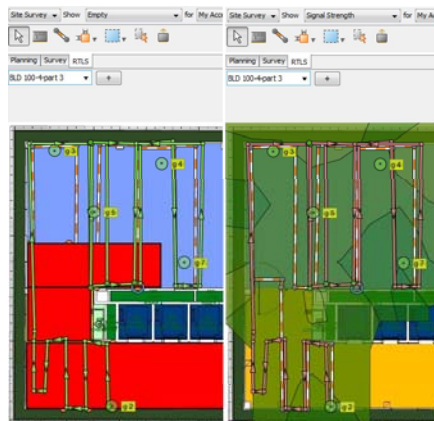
Site Survey Show Empty for My Acc

Planning Survey RTLS

BLD 100-4-part 3 +

g 3
g 4
g 6
g 7
g 2

Site Survey Show Signal Strength for My Ac

Planning Survey RTLS

BLD 100-4-part 3 +

g 3
g 4
g 6
g 7
g 2